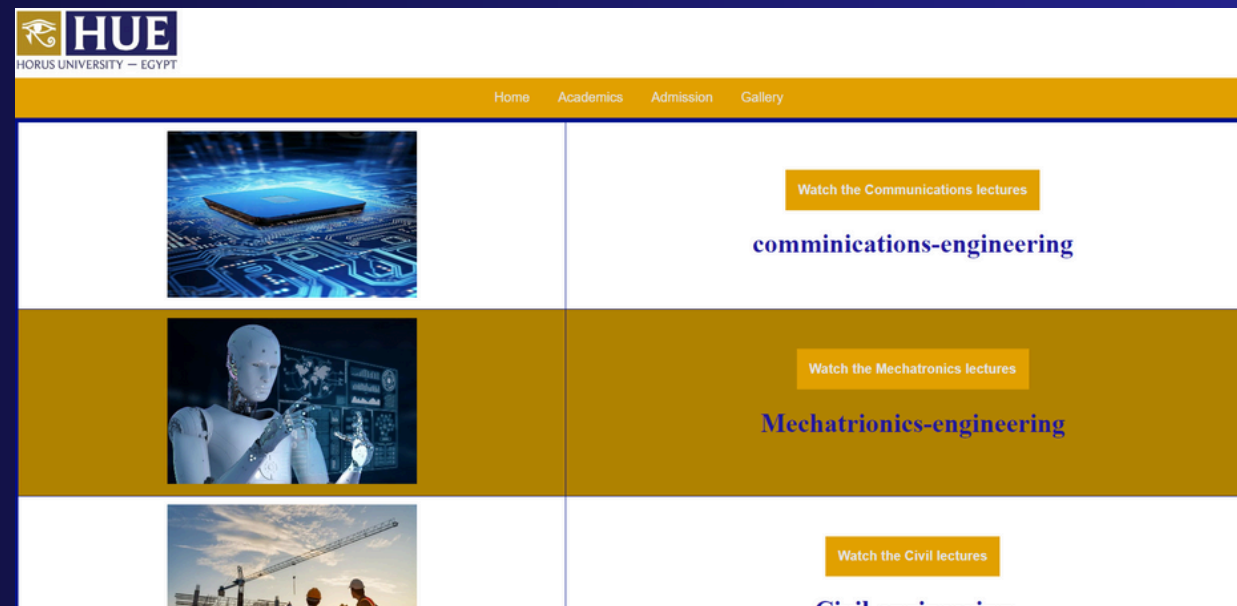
HUE
HORUS UNIVERSITY — EGYPT

Home Academics Admission Gallery

Watch the Communications lectures

comminications-engineering

Watch the Mechatronics lectures

Mechatrionics-engineering

Watch the Civil lectures

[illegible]